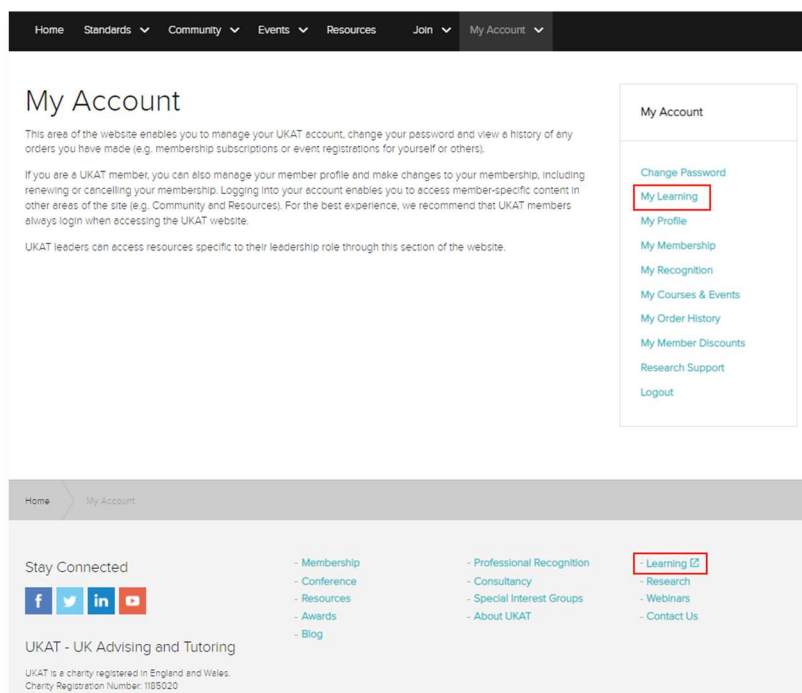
Home Standards Community Events Resources Join My Account

My Account

This area of the website enables you to manage your UKAT account, change your password and view a history of any orders you have made (e.g. membership subscriptions or event registrations for yourself or others).

If you are a UKAT member, you can also manage your member profile and make changes to your membership, including renewing or cancelling your membership. Logging into your account enables you to access member-specific content in other areas of the site (e.g. Community and Resources). For the best experience, we recommend that UKAT members always login when accessing the UKAT website.

UKAT leaders can access resources specific to their leadership role through this section of the website.

My Account

Change Password
My Learning
My Profile
My Membership
My Recognition
My Courses & Events
My Order History
My Member Discounts
Research Support
Logout

Home My Account

Stay Connected

UKAT - UK Advising and Tutoring

UKAT is a charity registered in England and Wales.
Charity Registration Number: 1185020

- Membership
- Conference
- Resources
- Awards
- Blog

- Professional Recognition
- Consultancy
- Special Interest Groups
- About UKAT

- Learning
- Research
- Webinars
- Contact Us